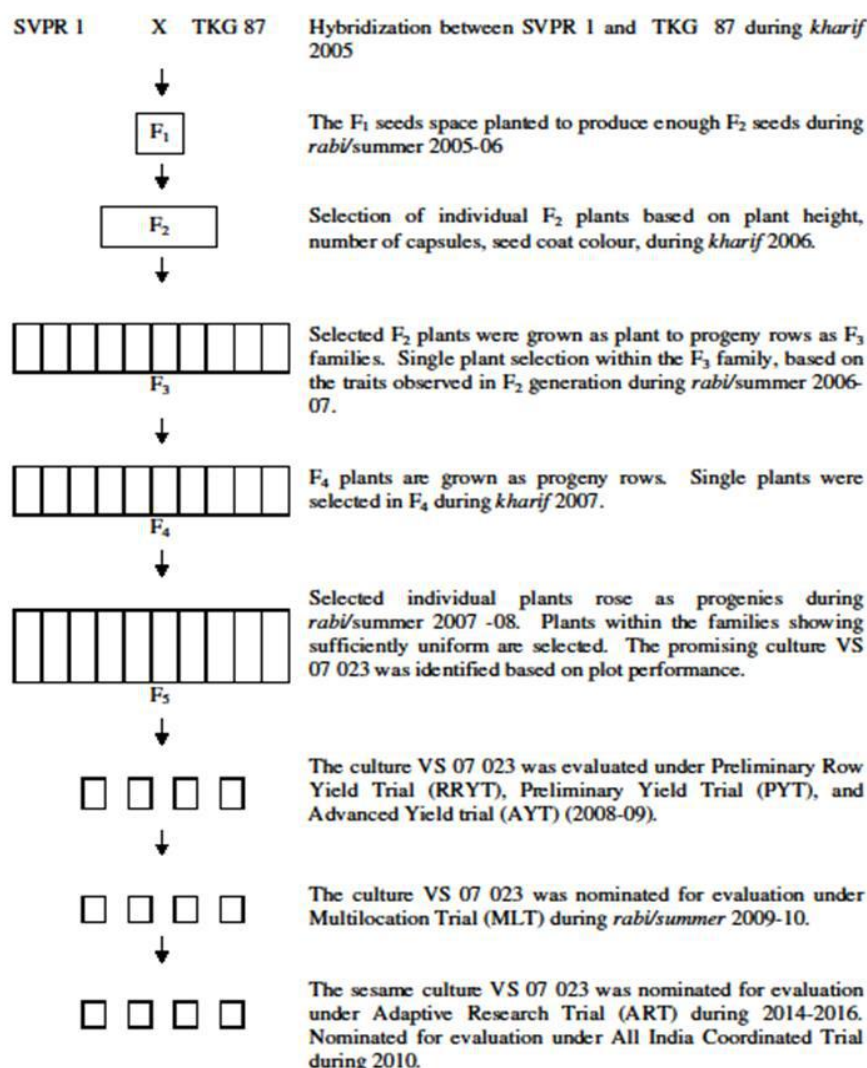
SVPR 1 X TKG 87

Hybridization between SVPR 1 and TKG 87 during kharif 2005

$F_1$

The $F_1$ seeds space planted to produce enough $F_2$ seeds during rabi/summer 2005-06

$F_2$

Selection of individual $F_2$ plants based on plant height, number of capsules, seed coat colour, during kharif 2006.

$F_3$

Selected $F_2$ plants were grown as plant to progeny rows as $F_3$ families. Single plant selection within the $F_3$ family, based on the traits observed in $F_2$ generation during rabi/summer 2006-07.

$F_4$

$F_4$ plants are grown as progeny rows. Single plants were selected in $F_4$ during kharif 2007.

$F_5$

Selected individual plants rose as progenies during rabi/summer 2007 -08. Plants within the families showing sufficiently uniform are selected. The promising culture VS 07 023 was identified based on plot performance.

The culture VS 07 023 was evaluated under Preliminary Row Yield Trial (RRYT), Preliminary Yield Trial (PYT), and Advanced Yield trial (AYT) (2008-09).

The culture VS 07 023 was nominated for evaluation under Multilocation Trial (MLT) during rabi/summer 2009-10.

The sesame culture VS 07 023 was nominated for evaluation under Adaptive Research Trial (ART) during 2014-2016. Nominated for evaluation under All India Coordinated Trial during 2010.